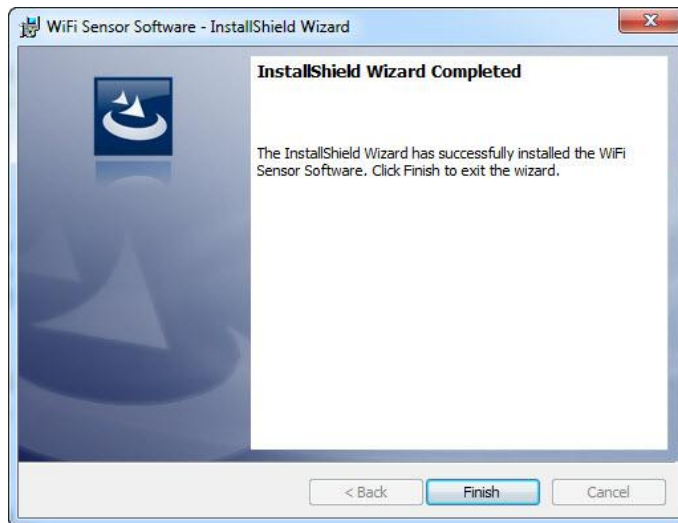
WiFi Sensor Software - InstallShield Wizard

InstallShield Wizard Completed

The InstallShield Wizard has successfully installed the WiFi Sensor Software. Click Finish to exit the wizard.

< Back
Finish
Cancel